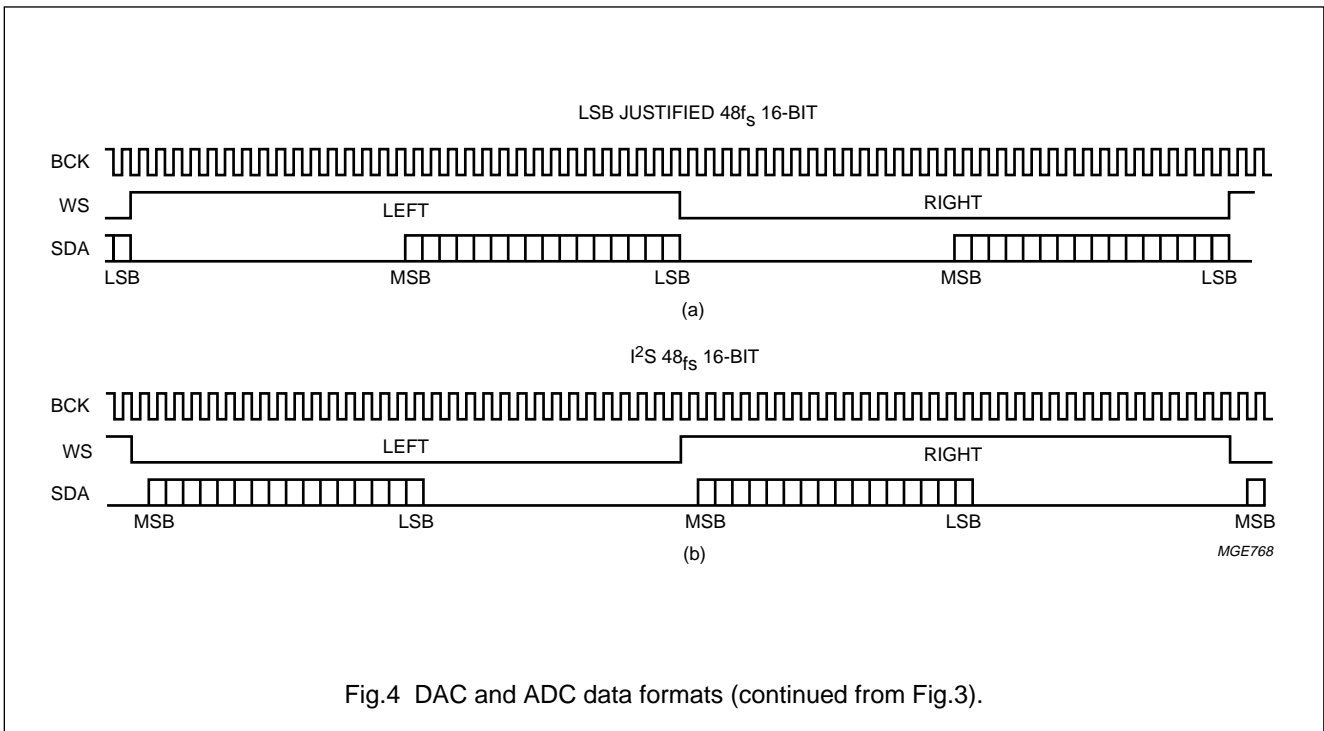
LSB JUSTIFIED $48f_s$ 16-BIT

BCK
WS
LEFT
RIGHT
SDA
LSB
MSB
LSB
MSB
LSB

(a)

$I^2S$ $48_{fs}$ 16-BIT

BCK
WS
LEFT
RIGHT
SDA
MSB
LSB
MSB
LSB
MSB

(b)

MGE768

Fig.4 DAC and ADC data formats (continued from Fig.3).